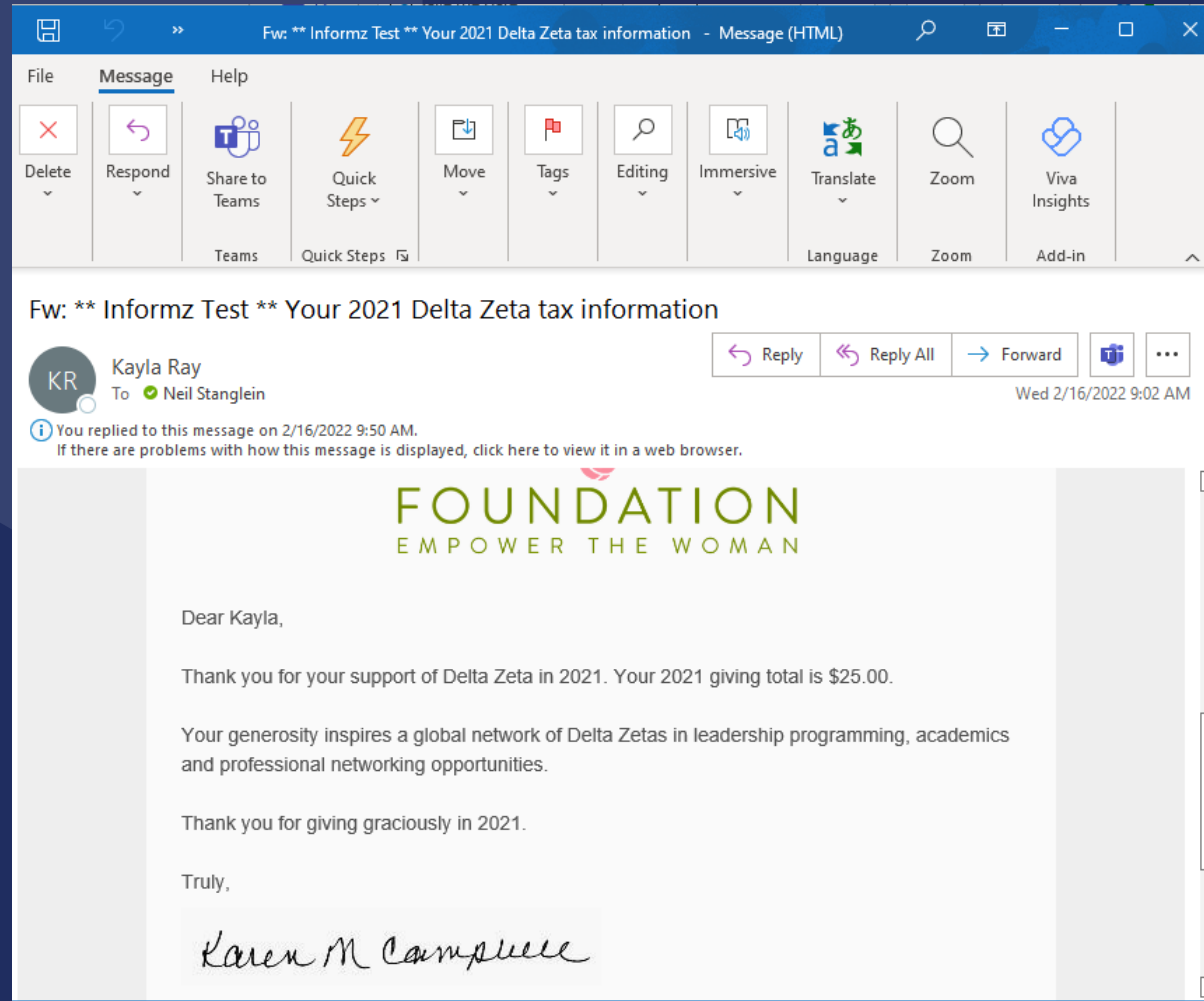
Fw: ** Informz Test ** Your 2021 Delta Zeta tax information - Message (HTML)

File Message Help

Delete
Respond
Share to Teams
Quick Steps
Move
Tags
Editing
Immersive
Translate
Zoom
Viva Insights

Teams
Quick Steps
Language
Zoom
Add-in

Fw: ** Informz Test ** Your 2021 Delta Zeta tax information

KR
Kayla Ray
To Neil Stanglein

Reply
Reply All
Forward
...
Wed 2/16/2022 9:02 AM

You replied to this message on 2/16/2022 9:50 AM.
If there are problems with how this message is displayed, click here to view it in a web browser.

FOUNDATION
EMPOWER THE WOMAN

Dear Kayla,

Thank you for your support of Delta Zeta in 2021. Your 2021 giving total is $25.00.

Your generosity inspires a global network of Delta Zetas in leadership programming, academics and professional networking opportunities.

Thank you for giving graciously in 2021.

Truly,

Karen M Campbell